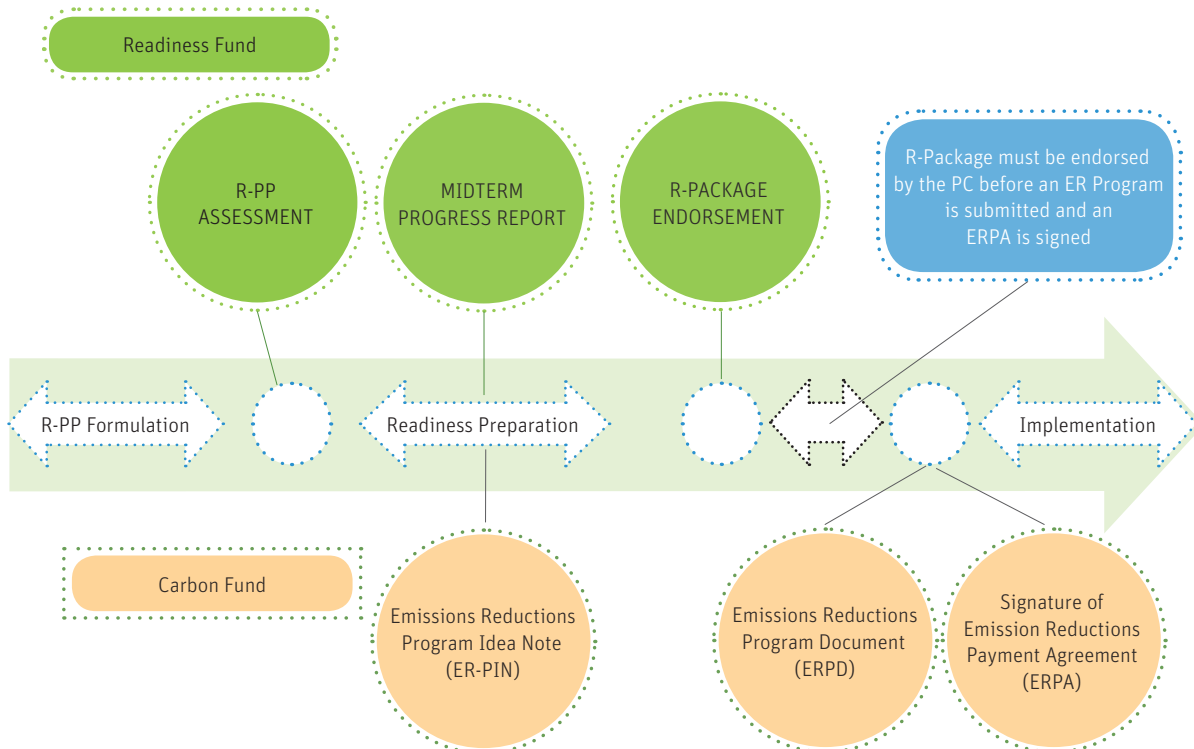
Readiness Fund

R-PP ASSESSMENT

MIDTERM PROGRESS REPORT

R-PACKAGE ENDORSEMENT

R-Package must be endorsed by the PC before an ER Program is submitted and an ERPA is signed

R-PP Formulation

Readiness Preparation

Implementation

Carbon Fund

Emissions Reductions Program Idea Note (ER-PIN)

Emissions Reductions Program Document (ERPD)

Signature of Emission Reductions Payment Agreement (ERPA)